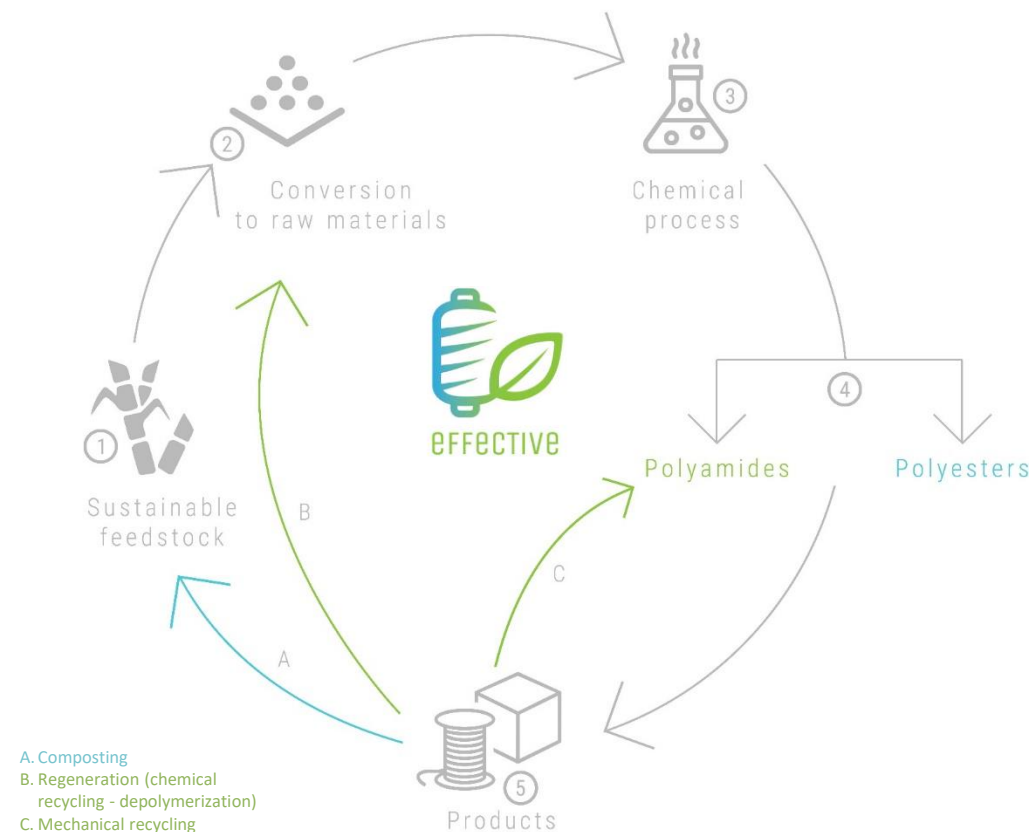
2
Conversion to raw materials

3
Chemical process

effective

1
Sustainable feedstock

B

4

Polyamides

Polyesters

C

A

5
Products

A. Composting
B. Regeneration (chemical recycling - depolymerization)
C. Mechanical recycling